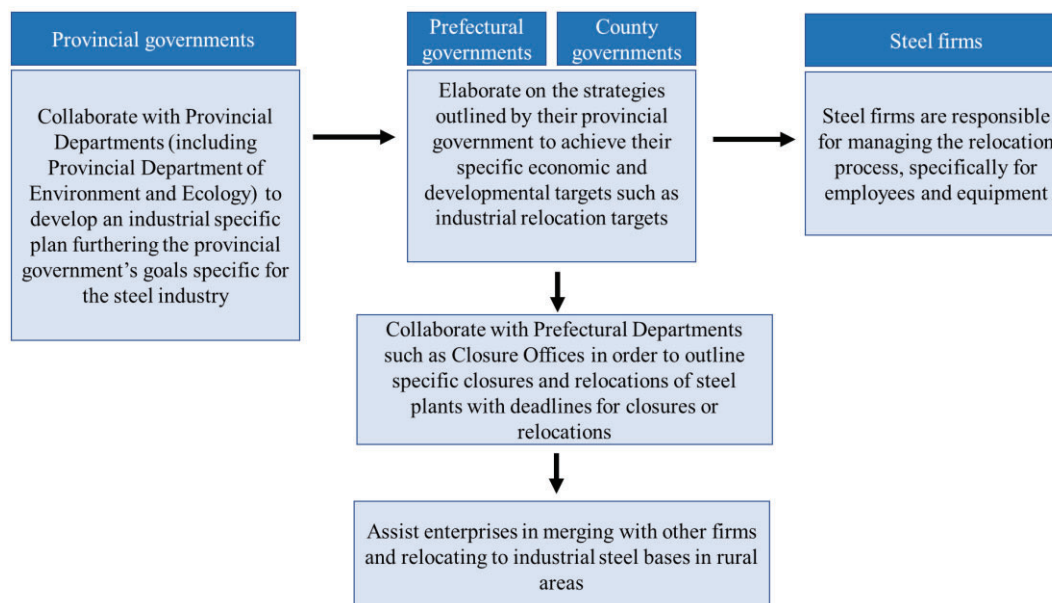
Provincial governments

Collaborate with Provincial Departments (including Provincial Department of Environment and Ecology) to develop an industrial specific plan furthering the provincial government's goals specific for the steel industry

Prefectural governments

County governments

Elaborate on the strategies outlined by their provincial government to achieve their specific economic and developmental targets such as industrial relocation targets

Steel firms

Steel firms are responsible for managing the relocation process, specifically for employees and equipment

Collaborate with Prefectural Departments such as Closure Offices in order to outline specific closures and relocations of steel plants with deadlines for closures or relocations

Assist enterprises in merging with other firms and relocating to industrial steel bases in rural areas